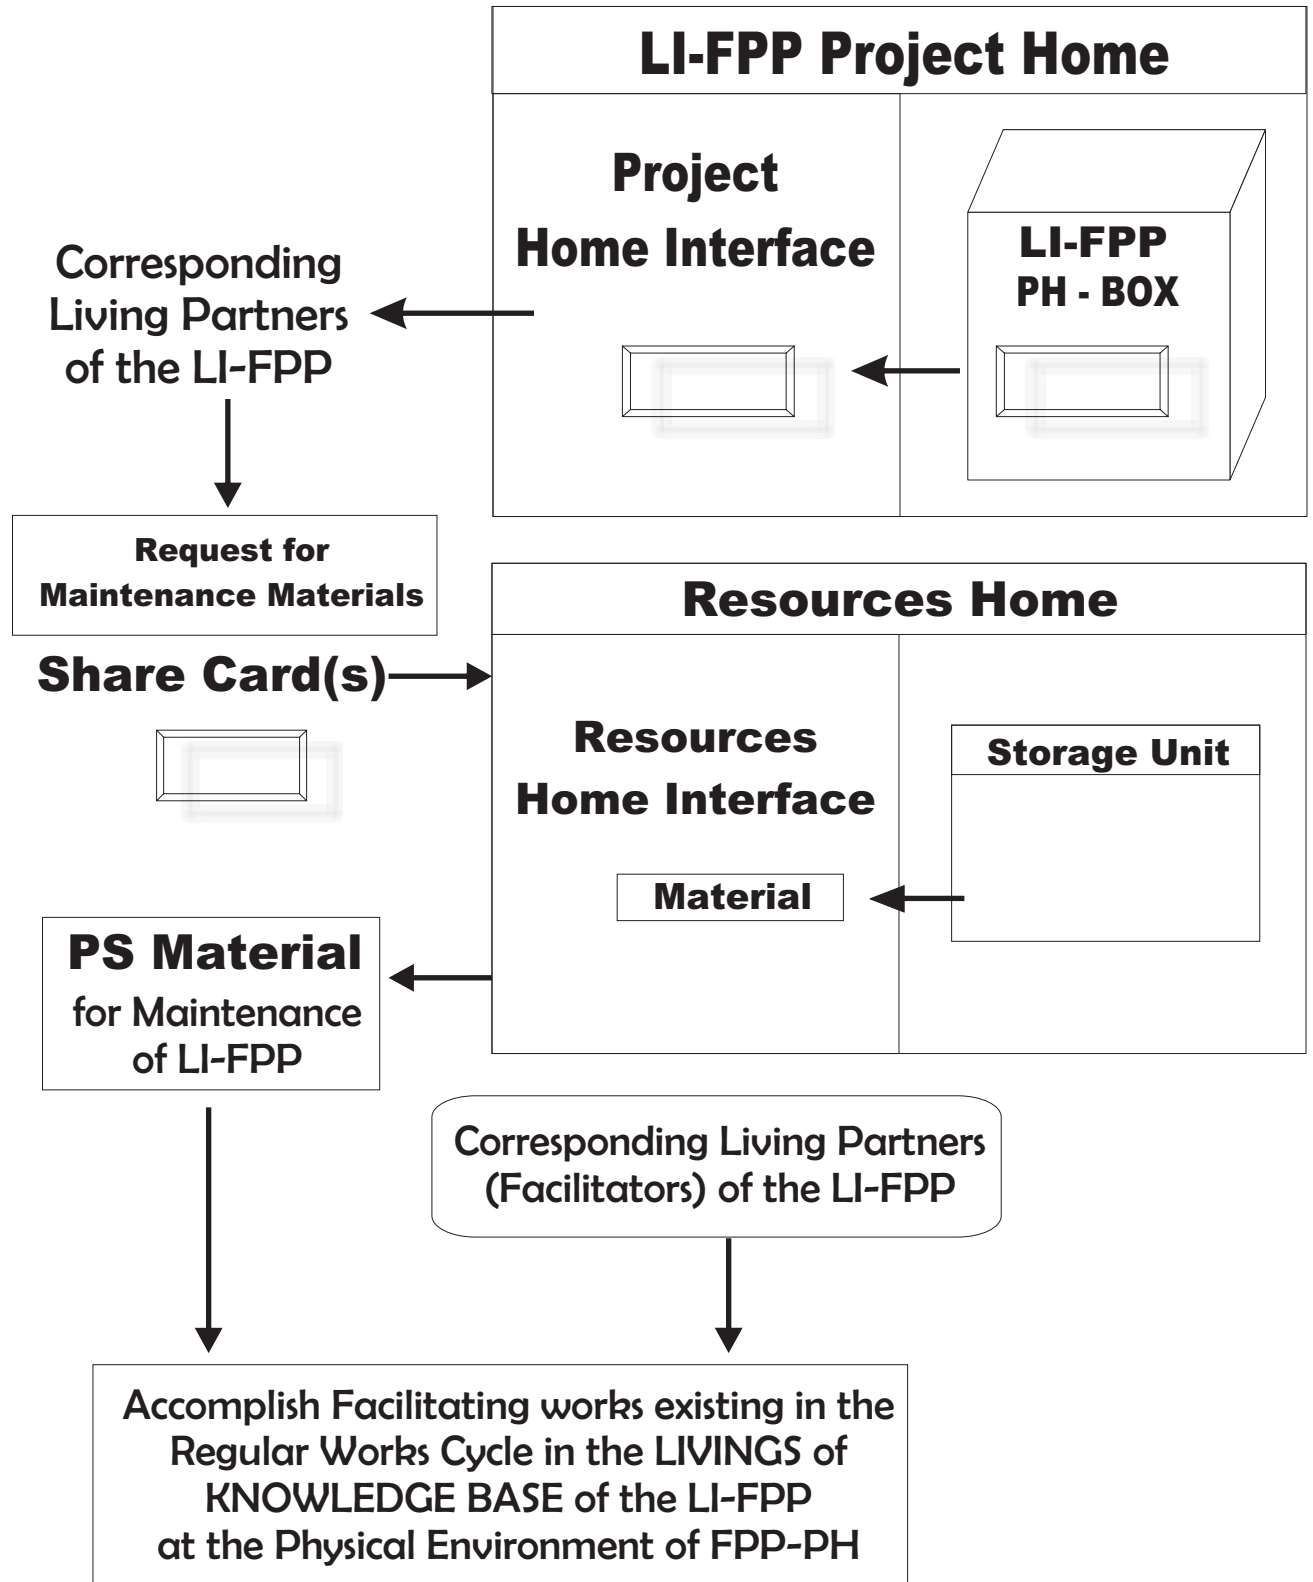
LI-FPP Project Home

Project
Home Interface

LI-FPP
PH - BOX

Corresponding
Living Partners
of the LI-FPP

Request for
Maintenance Materials

Share Card(s)

Resources Home

Resources
Home Interface

Storage Unit

Material

PS Material
for Maintenance
of LI-FPP

Corresponding Living Partners
(Facilitators) of the LI-FPP

Accomplish Facilitating works existing in the Regular Works Cycle in the LIVINGS of KNOWLEDGE BASE of the LI-FPP at the Physical Environment of FPP-PH